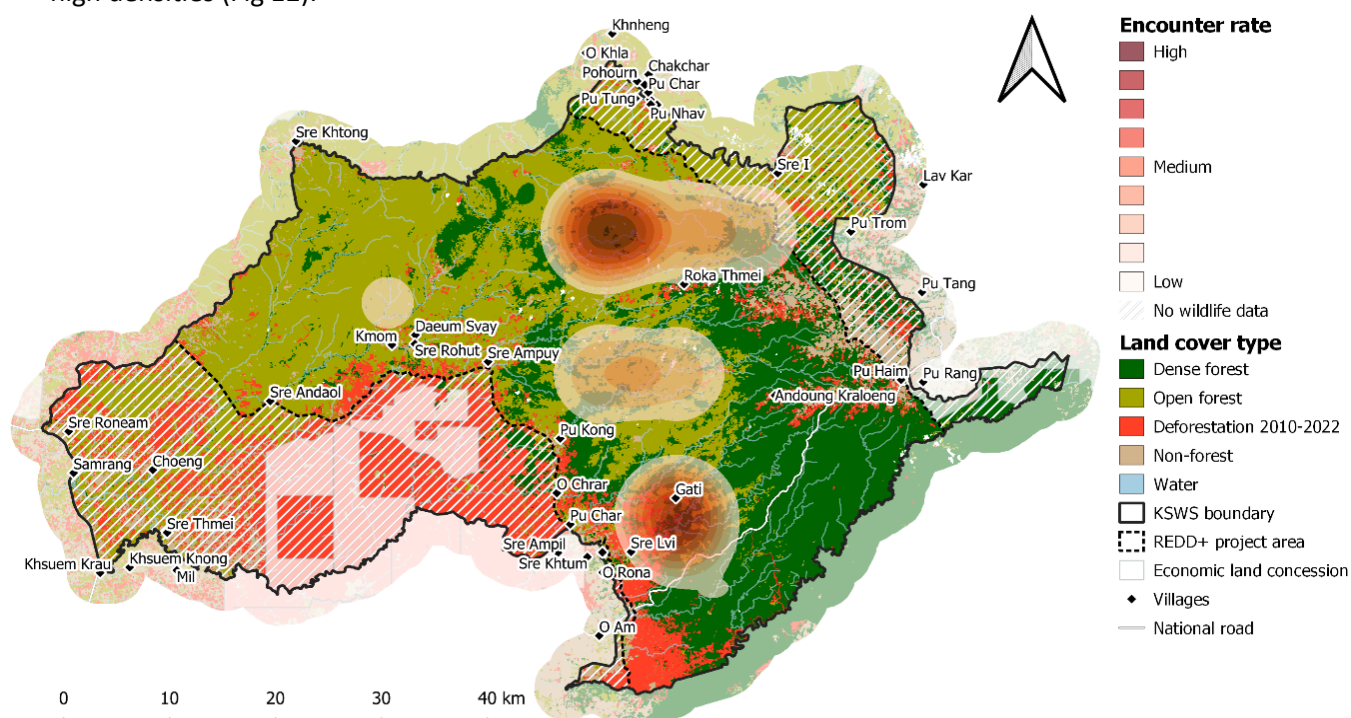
high densities (Fig 11).

Khnheng
O Khla
Pohourn
Chakchar
Pu Char
Pu Tung
Pu Nhav
Sre Khtong
Sre I
Lav Kar
Pu Trom
Roka Thmei
Pu Tang
Kmom
Daeum Svay
Sre Rohut
Sre Ampuy
Sre Andaol
Pu Haim
Pu Rang
Andoung Kraloeng
Sre Roneam
Pu Kong
Samrang
Choeng
O Chrar
Gati
Sre Thmei
Pu Char
Sre Ampil
Sre Lvi
Khsuem Krau
Khsuem Knong
Mil
Sre Khtum
O Rona
O Am

0 10 20 30 40 km

Encounter rate
High
Medium
Low
No wildlife data
Land cover type
Dense forest
Open forest
Deforestation 2010-2022
Non-forest
Water
KSWS boundary
REDD+ project area
Economic land concession
Villages
National road